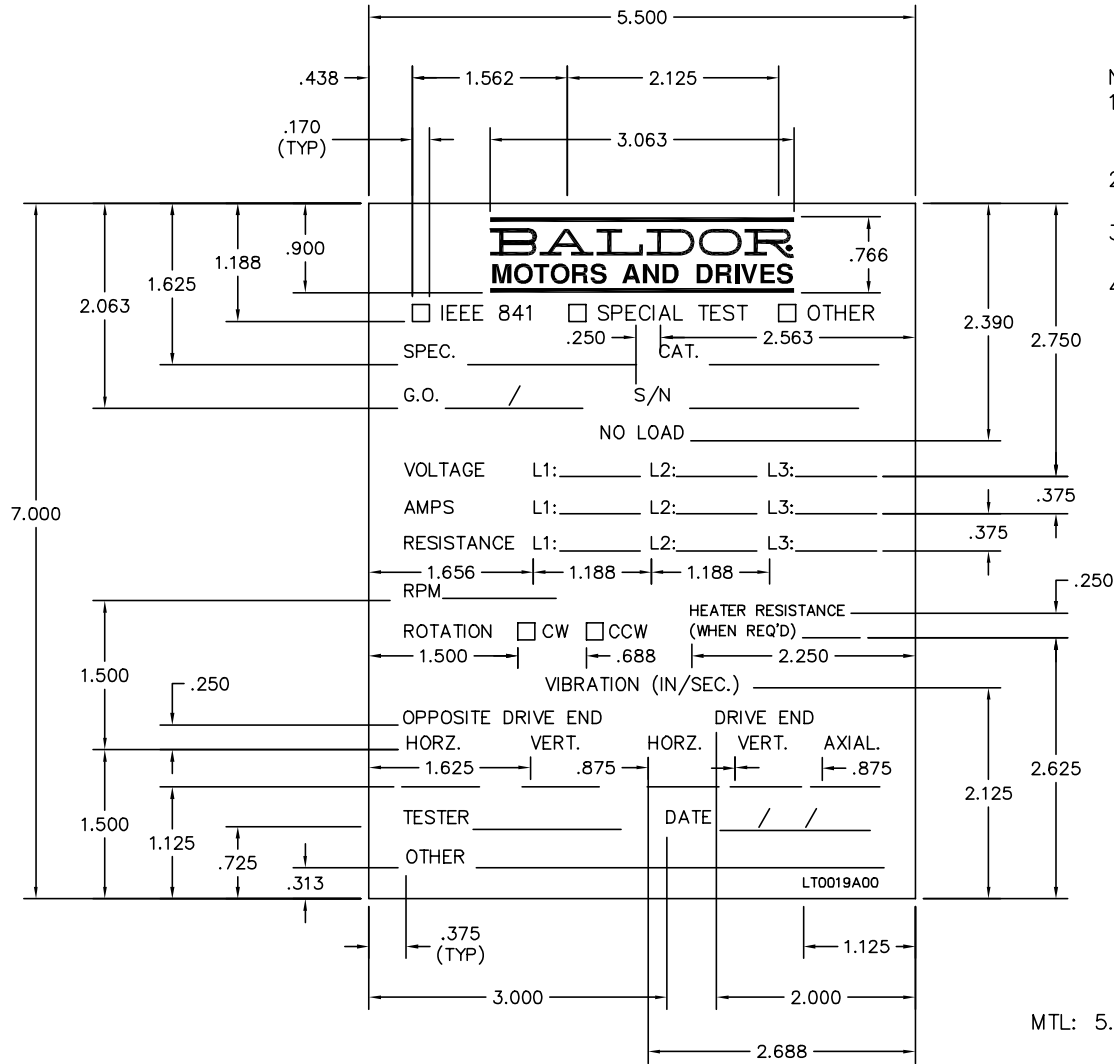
5.500
.438
1.562
2.125
.170
(TYP)
3.063
N
1
2
3
4
BALDOR
MOTORS AND DRIVES
.900
1.188
1.625
2.063
.766
☐ IEEE 841 ☐ SPECIAL TEST ☐ OTHER
2.390
2.750
.250
2.563
SPEC.
CAT.
G.O. /
S/N
NO LOAD
VOLTAGE L1: L2: L3:
AMPS L1: L2: L3:
.375
7.000
RESISTANCE L1: L2: L3:
.375
1.656
1.188
1.188
RPM
.250
HEATER RESISTANCE
(WHEN REQ'D)
ROTATION ☐ CW ☐ CCW
1.500
.688
2.250
1.500
.250
VIBRATION (IN/SEC.)
OPPOSITE DRIVE END
DRIVE END
HORZ. VERT. HORZ. VERT. AXIAL.
1.625
.875
.875
2.625
2.125
1.500
1.125
TESTER
DATE / /
.725
OTHER
.313
LT0019A00
.375
(TYP)
1.125
3.000
2.000
MTL: 5.
2.688